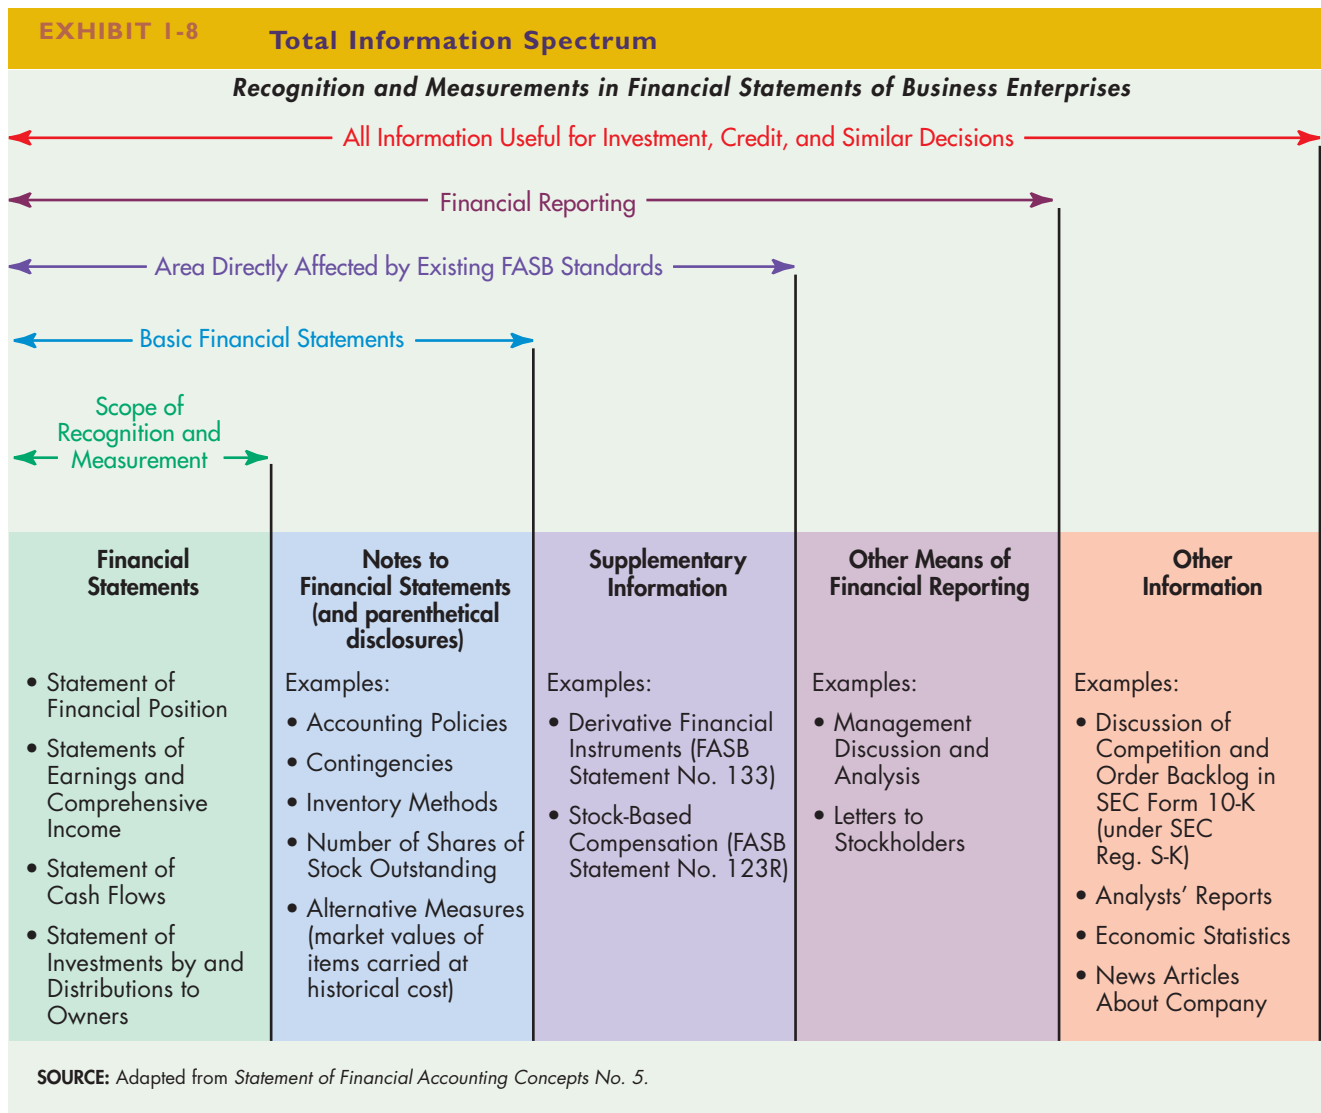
EXHIBIT 1-8 Total Information Spectrum

Recognition and Measurements in Financial Statements of Business Enterprises

All Information Useful for Investment, Credit, and Similar Decisions

Financial Reporting

Area Directly Affected by Existing FASB Standards

Basic Financial Statements

Scope of Recognition and Measurement

| Financial Statements | Notes to Financial Statements (and parenthetical disclosures) | Supplementary Information | Other Means of Financial Reporting | Other Information |
|---|---|---|---|---|
| • Statement of Financial Position<br>• Statements of Earnings and Comprehensive Income<br>• Statement of Cash Flows<br>• Statement of Investments by and Distributions to Owners | Examples:<br>• Accounting Policies<br>• Contingencies<br>• Inventory Methods<br>• Number of Shares of Stock Outstanding<br>• Alternative Measures (market values of items carried at historical cost) | Examples:<br>• Derivative Financial Instruments (FASB Statement No. 133)<br>• Stock-Based Compensation (FASB Statement No. 123R) | Examples:<br>• Management Discussion and Analysis<br>• Letters to Stockholders | Examples:<br>• Discussion of Competition and Order Backlog in SEC Form 10-K (under SEC Reg. S-K)<br>• Analysts' Reports<br>• Economic Statistics<br>• News Articles About Company |

SOURCE: Adapted from Statement of Financial Accounting Concepts No. 5.